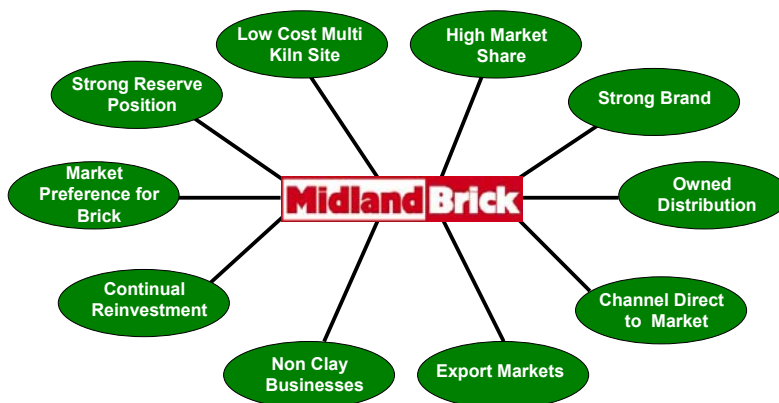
Low Cost Multi Kiln Site

High Market Share

Strong Reserve Position

Strong Brand

Market Preference for Brick

MidlandBrick

Owned Distribution

Continual Reinvestment

Channel Direct to Market

Non Clay Businesses

Export Markets